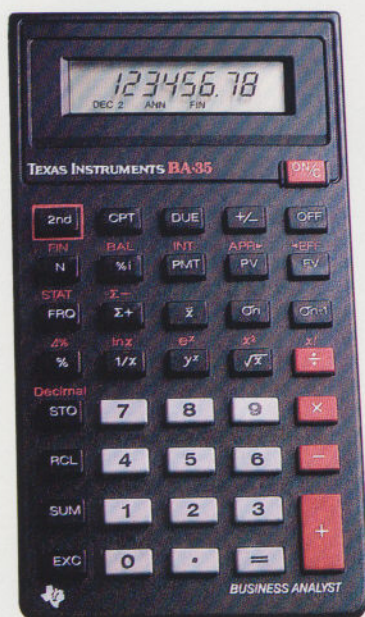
123456.78
DEC 2 ANN FIN

TEXAS INSTRUMENTS BA-35
ON/C

2nd CPT DUE +/– OFF

FIN BAL INT APR EFF
N %i PMT PV FV

STAT Σ–
FRQ Σ+ $\bar{x}$ σn σn-1

Δ% ln x $e^x$ $x^2$ $x!$
% 1/x $y^x$ $\sqrt{x}$ ÷

Decimal
STO 7 8 9 ×

RCL 4 5 6 –

SUM 1 2 3 +

EXC 0 • =

BUSINESS ANALYST